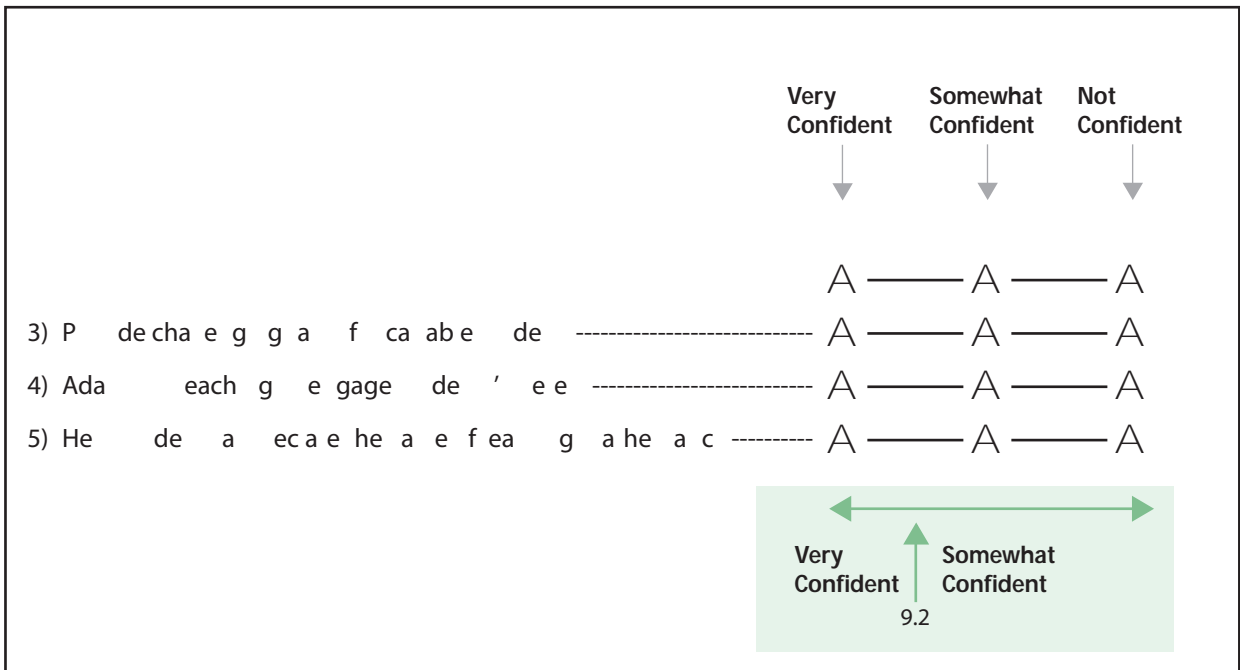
Very Confident | Somewhat Confident | Not Confident

A —— A —— A

3) P de cha e g g a f ca ab e de ---------------------------- A —— A —— A

4) Ada each g e gage de ’ e e -------------------------- A —— A —— A

5) He de a ec a e he a e f ea g a he a c ---------- A —— A —— A

Very Confident

Somewhat Confident

9.2